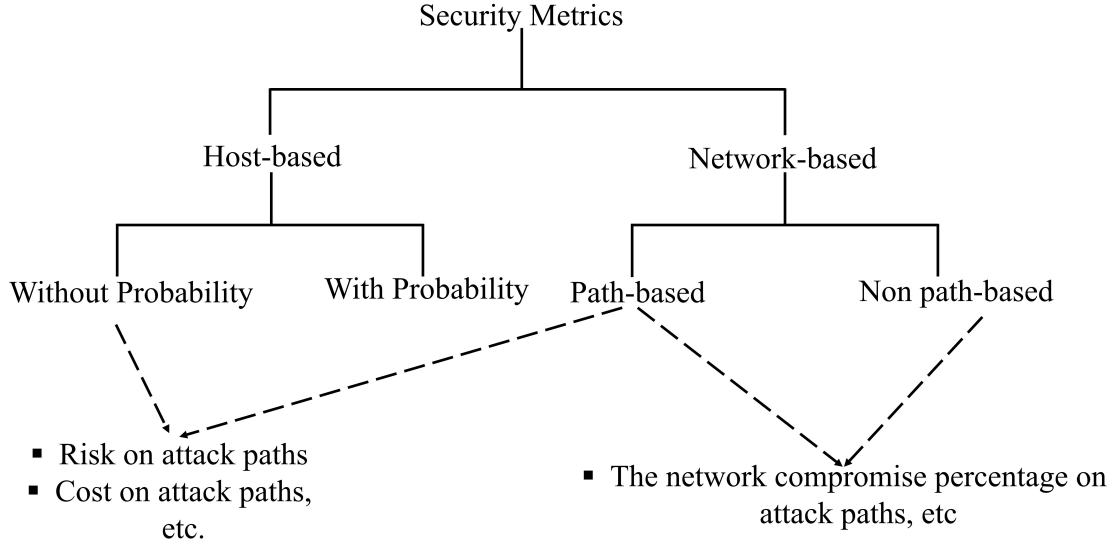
Security Metrics

Host-based

Network-based

Without Probability

With Probability

Path-based

Non path-based

▪ Risk on attack paths
▪ Cost on attack paths, etc.

▪ The network compromise percentage on attack paths, etc